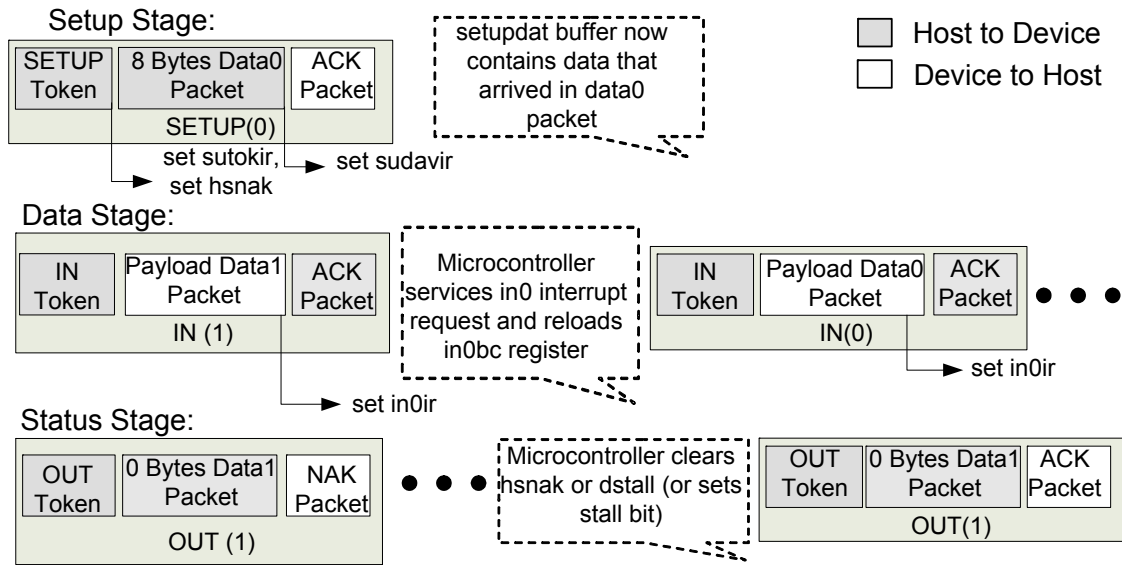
Setup Stage:

SETUP Token

8 Bytes Data0 Packet

ACK Packet

SETUP(0)

set sutokir, set hsnak

set sudavir

setupdat buffer now contains data that arrived in data0 packet

Host to Device

Device to Host

Data Stage:

IN Token

Payload Data1 Packet

ACK Packet

IN (1)

set in0ir

Microcontroller services in0 interrupt request and reloads in0bc register

IN Token

Payload Data0 Packet

ACK Packet

IN(0)

set in0ir

Status Stage:

OUT Token

0 Bytes Data1 Packet

NAK Packet

OUT (1)

Microcontroller clears hsnak or dstall (or sets stall bit)

OUT Token

0 Bytes Data1 Packet

ACK Packet

OUT(1)